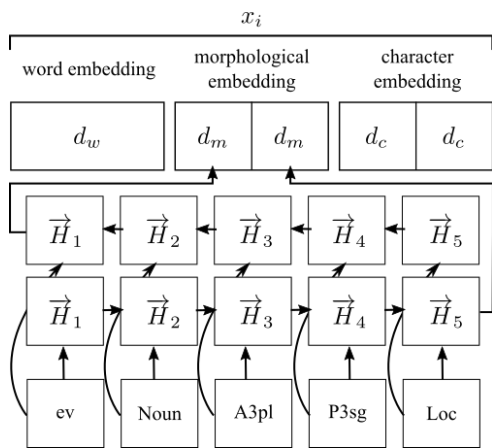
$x_i$

word embedding

morphological embedding

character embedding

$d_w$

$d_m$ $d_m$

$d_c$ $d_c$

$\overrightarrow{H}_1$ $\overrightarrow{H}_2$ $\overrightarrow{H}_3$ $\overrightarrow{H}_4$ $\overrightarrow{H}_5$

$\overrightarrow{H}_1$ $\overrightarrow{H}_2$ $\overrightarrow{H}_3$ $\overrightarrow{H}_4$ $\overrightarrow{H}_5$

ev Noun A3pl P3sg Loc